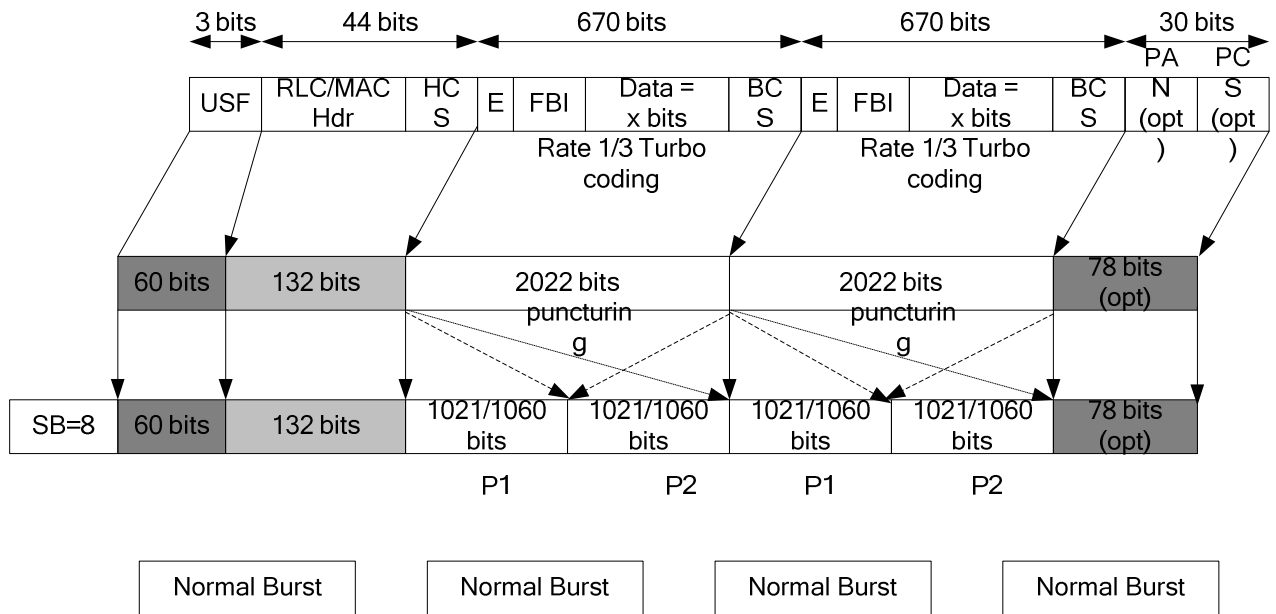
3 bits 44 bits 670 bits 670 bits 30 bits

USF | RLC/MAC Hdr | HCS | E | FBI | Data = x bits | BCS | E | FBI | Data = x bits | BCS | PAN (opt) | PCS (opt)

Rate 1/3 Turbo coding

Rate 1/3 Turbo coding

60 bits | 132 bits | 2022 bits puncturing | 2022 bits puncturing | 78 bits (opt)

SB=8 | 60 bits | 132 bits | 1021/1060 bits | 1021/1060 bits | 1021/1060 bits | 1021/1060 bits | 78 bits (opt)

P1 P2 P1 P2

Normal Burst

Normal Burst

Normal Burst

Normal Burst